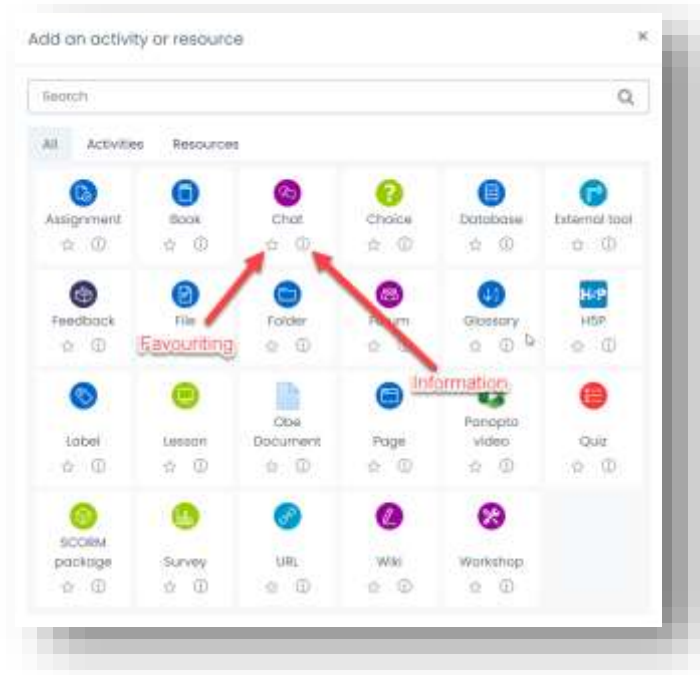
Add an activity or resource ×

Search

All Activities Resources

Assignment
Book
Chat
Choice
Database
External tool

Feedback
File
Folder
Forum
Glossary
H5P

Favouriting
Information

Label
Lesson
Obe Document
Page
Panopto video
Quiz

SCORM package
Survey
URL
Wiki
Workshop